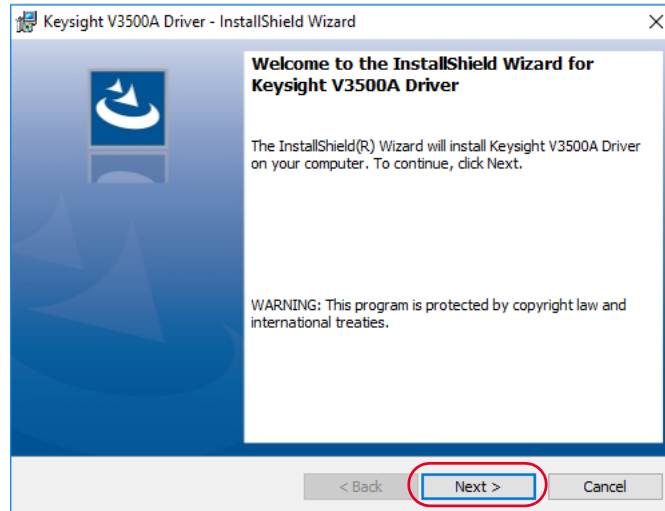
Keysight V3500A Driver - InstallShield Wizard

Welcome to the InstallShield Wizard for Keysight V3500A Driver

The InstallShield(R) Wizard will install Keysight V3500A Driver on your computer. To continue, click Next.

WARNING: This program is protected by copyright law and international treaties.

< Back

Next >

Cancel